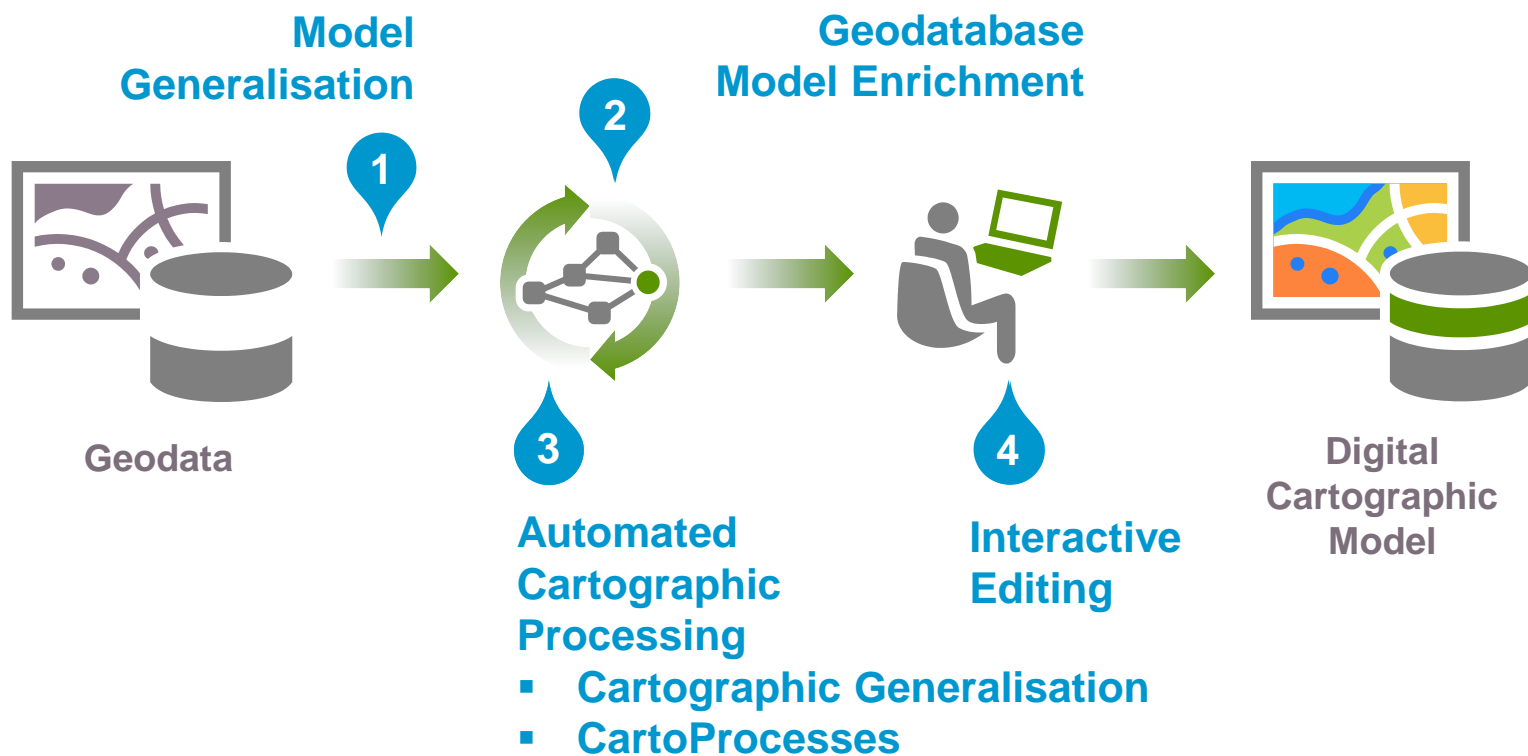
Model Generalisation

1

Geodatabase Model Enrichment

2

Geodata

3

Automated Cartographic Processing

- Cartographic Generalisation
- CartoProcesses

4

Interactive Editing

Digital Cartographic Model